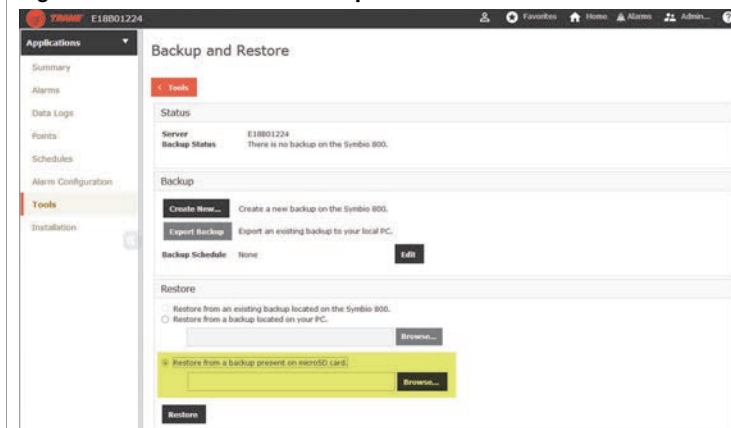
TRANE E18801224

Favorites Home Alarms Admin...

Applications

Summary

Alarms

Data Logs

Points

Schedules

Alarm Configuration

Tools

Installation

Backup and Restore

< Tools

Status

Server E18801224

Backup Status There is no backup on the Symbio 800.

Backup

Create New... Create a new backup on the Symbio 800.

Export Backup Export an existing backup to your local PC.

Backup Schedule None Edit

Restore

Restore from an existing backup located on the Symbio 800.

Restore from a backup located on your PC.

Browse...

Restore from a backup present on microSD card.

Browse...

Restore